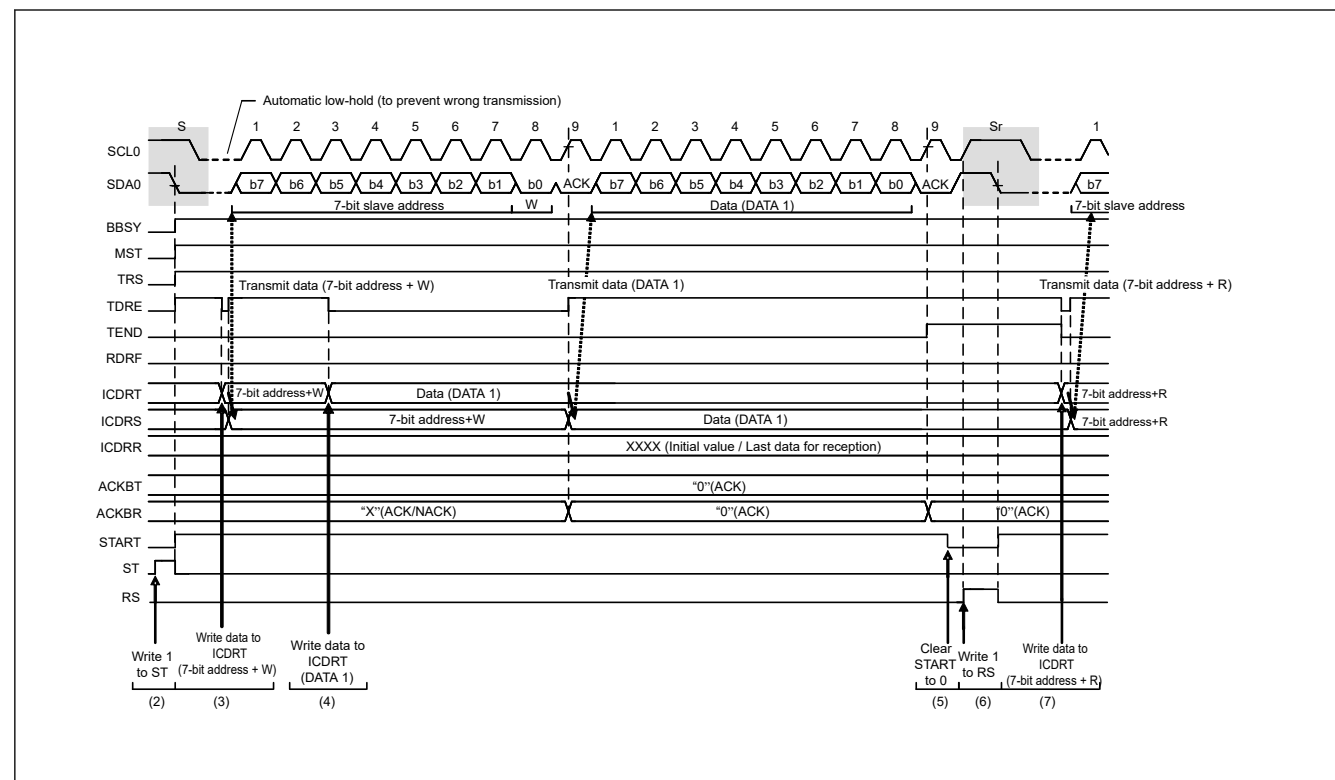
Automatic low-hold (to prevent wrong transmission)

S 1 2 3 4 5 6 7 8 9 1 2 3 4 5 6 7 8 9 Sr 1

SCL0

SDA0 b7 b6 b5 b4 b3 b2 b1 b0 ACK b7 b6 b5 b4 b3 b2 b1 b0 ACK b7

7-bit slave address W Data (DATA 1) 7-bit slave address

BBSY

MST

TRS

TDRE Transmit data (7-bit address + W) Transmit data (DATA 1) Transmit data (7-bit address + R)

TEND

RDRF

ICDRT 7-bit address+W Data (DATA 1) 7-bit address+R

ICDRS 7-bit address+W Data (DATA 1) 7-bit address+R

ICDRR XXXX (Initial value / Last data for reception)

ACKBT "0"(ACK)

ACKBR "X"(ACK/NACK) "0"(ACK) "0"(ACK)

START

ST

RS

Write 1 to ST

Write data to ICDRT (7-bit address + W)

Write data to ICDRT (DATA 1)

Clear START to 0

Write 1 to RS

Write data to ICDRT (7-bit address + R)

(2) (3) (4) (5) (6) (7)